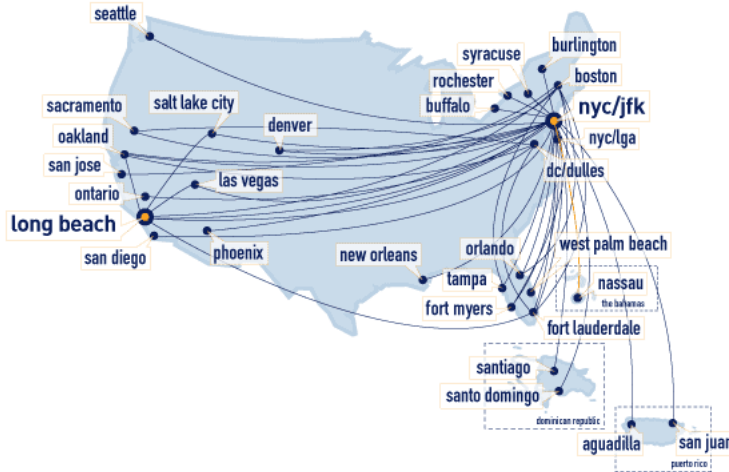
seattle
syracuse
burlington
rochester
boston
sacramento
salt lake city
denver
buffalo
nyc/jfk
oakland
nyc/lga
san jose
las vegas
dc/dulles
ontario
long beach
san diego
phoenix
new orleans
orlando
west palm beach
tampa
nassau
the bahamas
fort myers
fort lauderdale
santiago
santo domingo
dominican republic
aguadilla
san juan
puerto rico